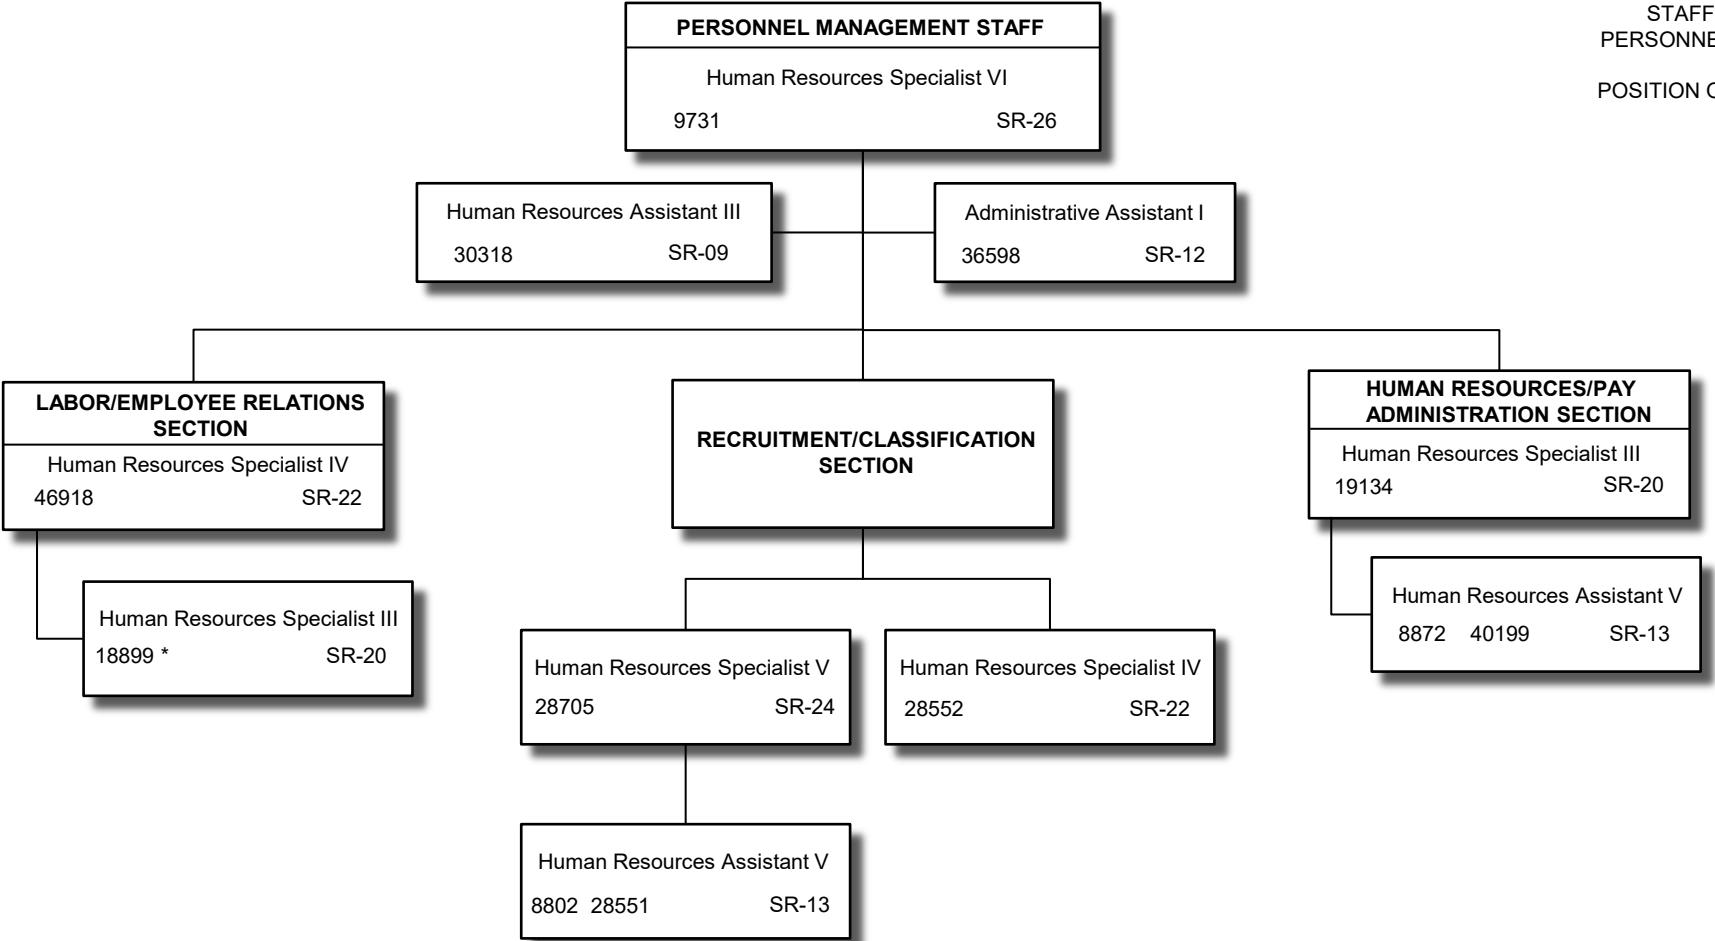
PERSONNEL MANAGEMENT STAFF
Human Resources Specialist VI
9731 SR-26

STAFF
PERSONNE

POSITION C

Human Resources Assistant III
30318 SR-09

Administrative Assistant I
36598 SR-12

LABOR/EMPLOYEE RELATIONS SECTION
Human Resources Specialist IV
46918 SR-22

Human Resources Specialist III
18899 * SR-20

RECRUITMENT/CLASSIFICATION SECTION

Human Resources Specialist V
28705 SR-24

Human Resources Assistant V
8802 28551 SR-13

Human Resources Specialist IV
28552 SR-22

HUMAN RESOURCES/PAY ADMINISTRATION SECTION
Human Resources Specialist III
19134 SR-20

Human Resources Assistant V
8872 40199 SR-13